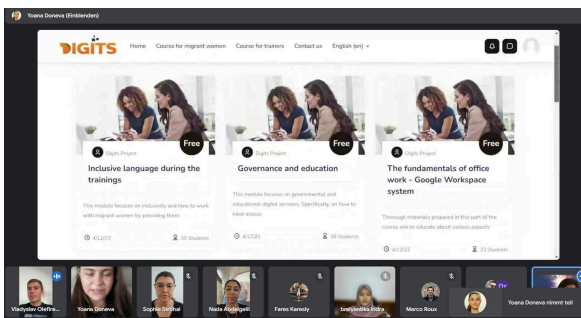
Yoana Doneva (Einblenden)

DIGITS Home Course for migrant women Course for trainers Contact us English (en)

Free
Digits Project
Inclusive language during the trainings
The module focuses on inclusivity and how to work with migrant women by providing them
4/12/23 10 Students

Free
Digits Project
Governance and education
This module focuses on governmental and educational digital services. Specifically, on how to have access
4/12/23 28 Students

Free
Digits Project
The fundamentals of office work - Google Workspace system
Through materials prepared in this part of the course aim to educate about various aspects
4/12/23 22 Students

Vladyslav Olefire... Yoana Doneva Sophie Strohal Neda Abdelgelil Ferec Karesly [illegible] Marco Roux

Yoana Doneva nimmt teil